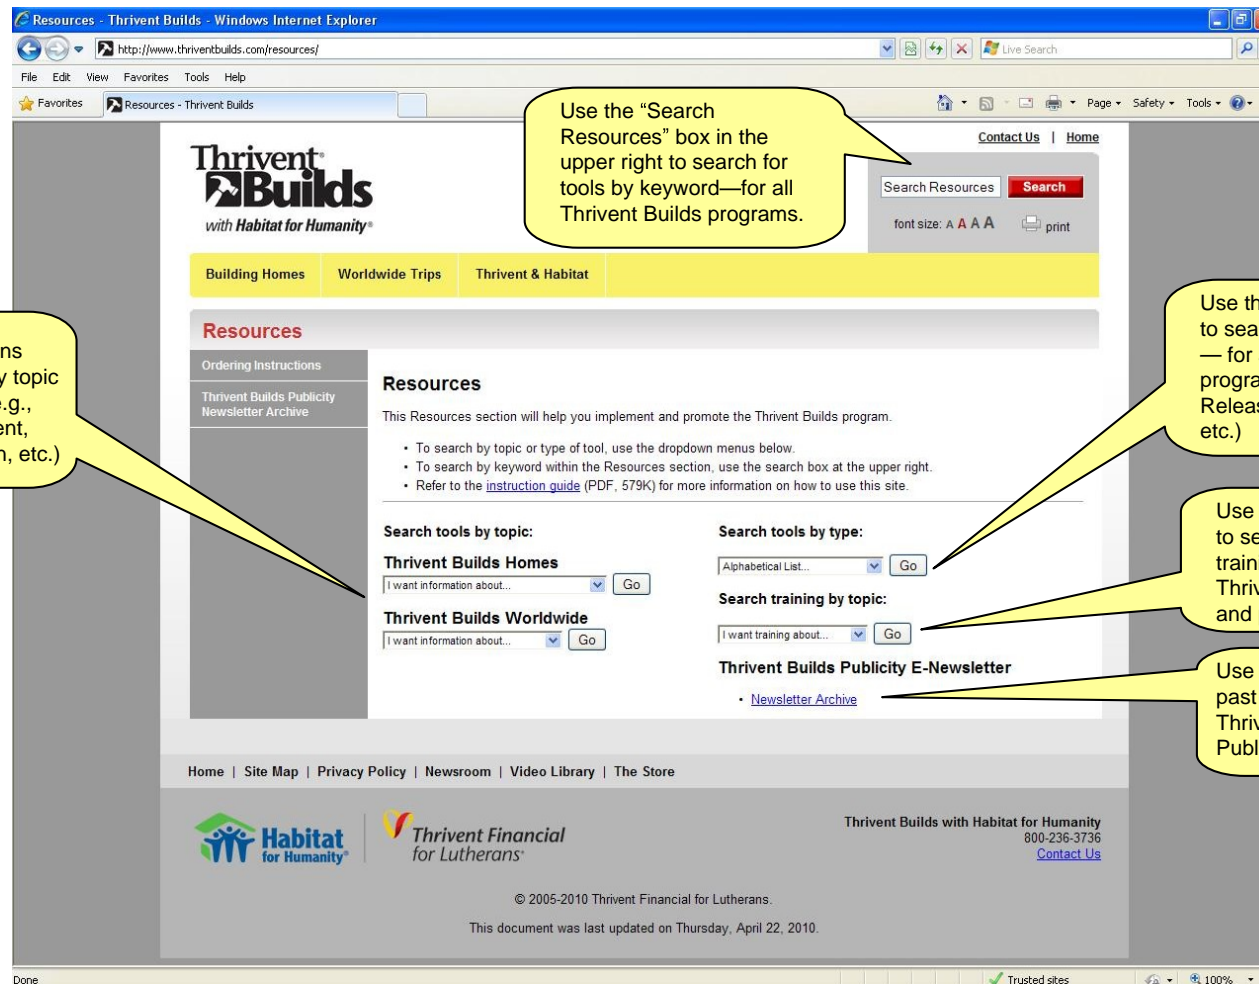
Resources - Thrivent Builds - Windows Internet Explorer

http://www.thriventbuilds.com/resources/

Live Search

File Edit View Favorites Tools Help

Favorites Resources - Thrivent Builds

Page ▾ Safety ▾ Tools ▾

Use the "Search Resources" box in the upper right to search for tools by keyword—for all Thrivent Builds programs.

Contact Us | Home

Thrivent Builds with Habitat for Humanity

Search Resources Search

font size: A A A A print

Building Homes Worldwide Trips Thrivent & Habitat

ns
y topic
e.g.,
ent,
n, etc.)

Use th
to sea
— for
progra
Releas
etc.)

Resources

Ordering Instructions

Thrivent Builds Publicity Newsletter Archive

Resources

This Resources section will help you implement and promote the Thrivent Builds program.

• To search by topic or type of tool, use the dropdown menus below.
• To search by keyword within the Resources section, use the search box at the upper right.
• Refer to the instruction guide (PDF, 579K) for more information on how to use this site.

Search tools by topic:

Thrivent Builds Homes

I want information about... Go

Thrivent Builds Worldwide

I want information about... Go

Search tools by type:

Alphabetical List... Go

Search training by topic:

I want training about... Go

Thrivent Builds Publicity E-Newsletter

• Newsletter Archive

Use
to se
train
Thriv
and

Use
past
Thriv
Publ

Home | Site Map | Privacy Policy | Newsroom | Video Library | The Store

Habitat for Humanity

Thrivent Financial for Lutherans

Thrivent Builds with Habitat for Humanity
800-236-3736
Contact Us

© 2005-2010 Thrivent Financial for Lutherans.

This document was last updated on Thursday, April 22, 2010.

Done

Trusted sites

100%